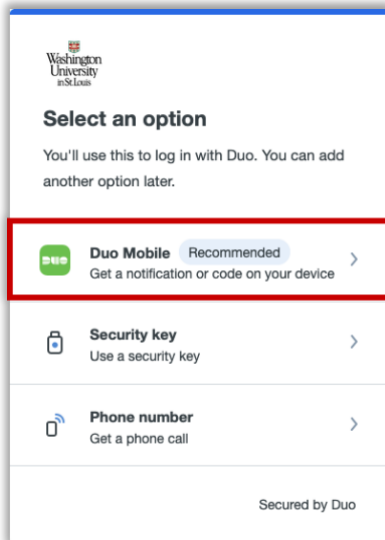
Washington University in St. Louis

Select an option

You'll use this to log in with Duo. You can add another option later.

Duo Mobile Recommended
Get a notification or code on your device

Security key
Use a security key

Phone number
Get a phone call

Secured by Duo